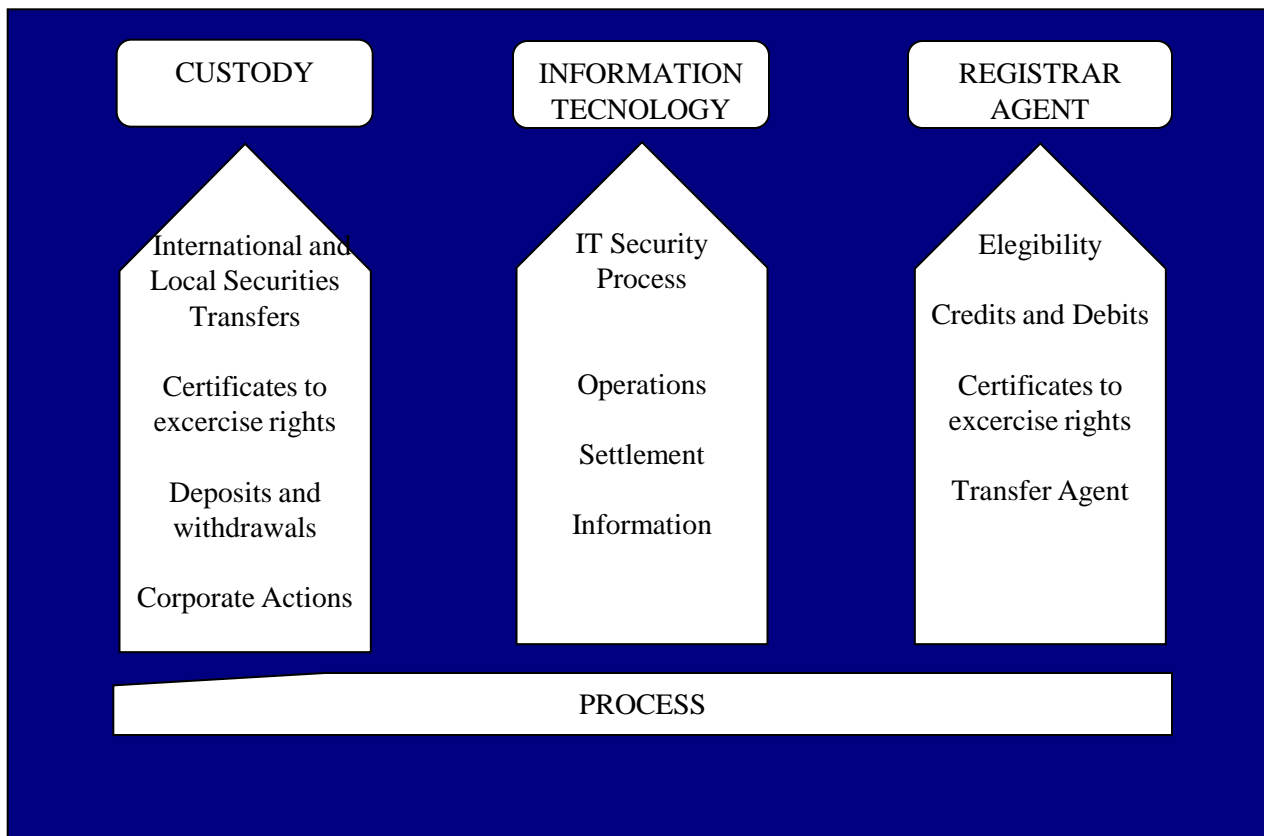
CUSTODY

INFORMATION TECNOLOGY

REGISTRAR AGENT

International and Local Securities Transfers

Certificates to excercise rights

Deposits and withdrawals

Corporate Actions

IT Security Process

Operations

Settlement

Information

Elegibility

Credits and Debits

Certificates to excercise rights

Transfer Agent

PROCESS